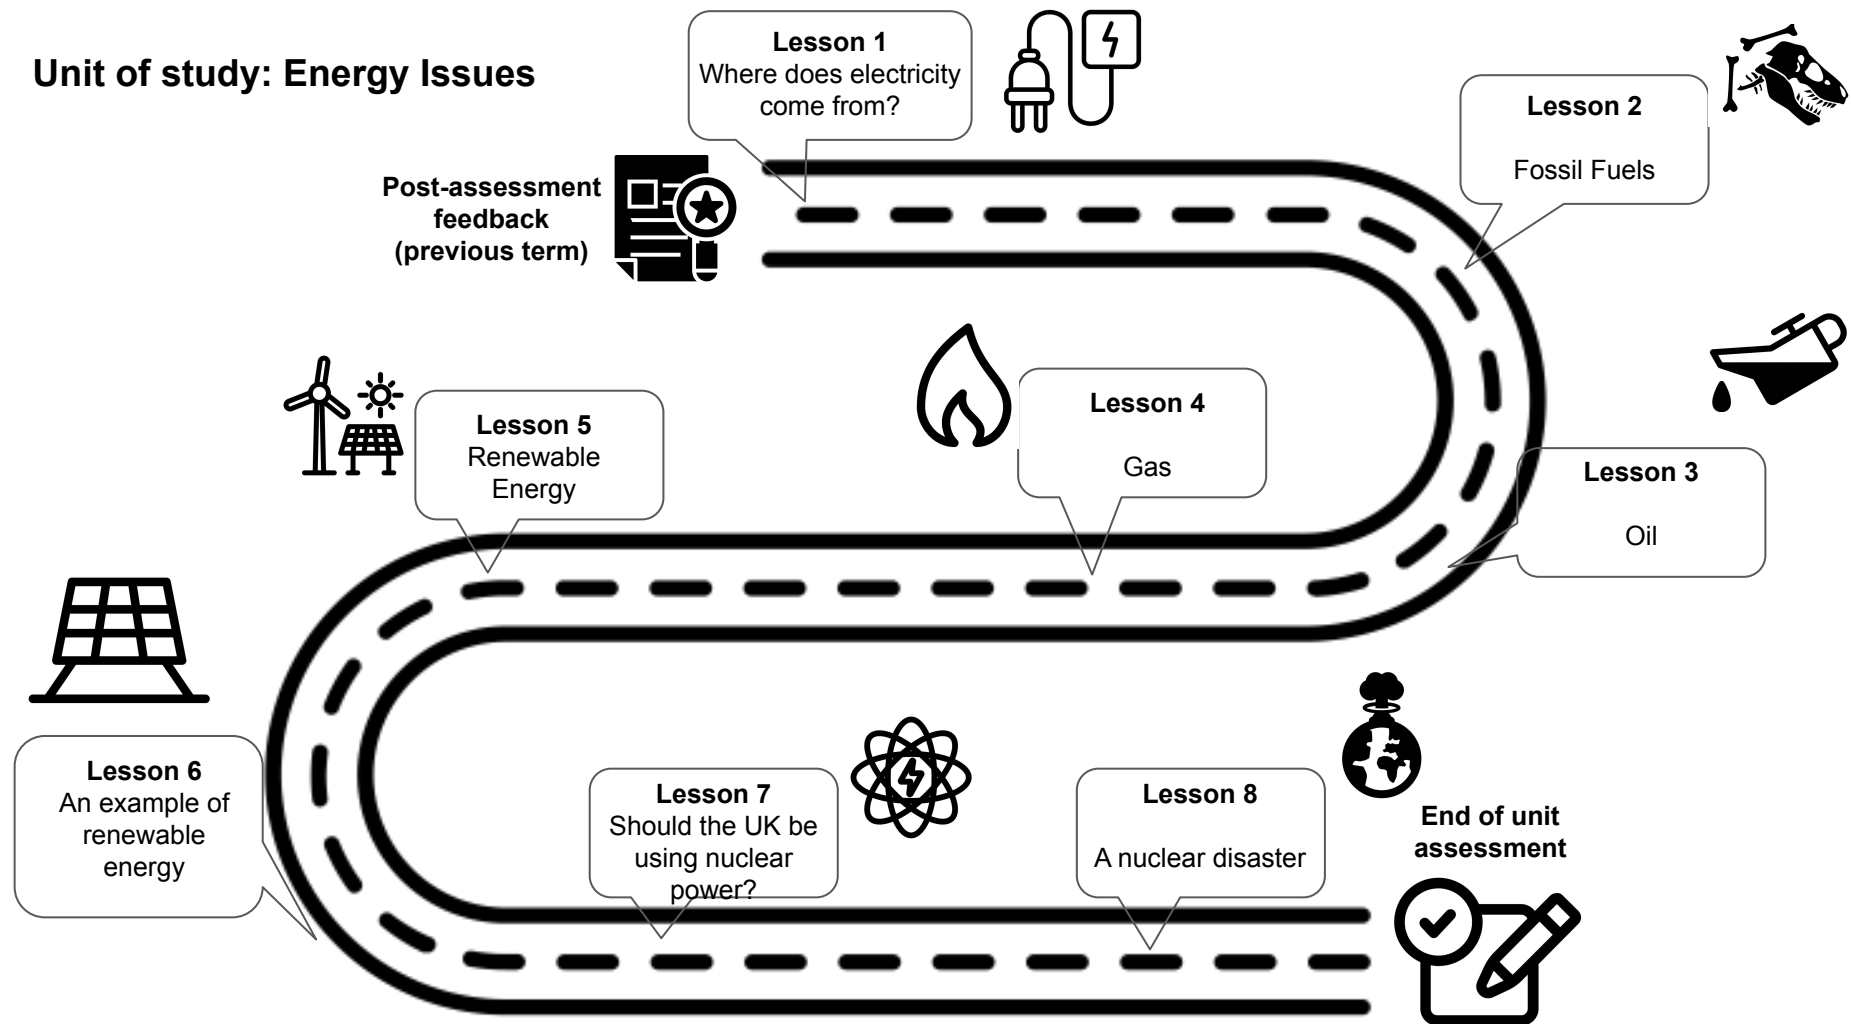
Unit of study: Energy Issues

Lesson 1
Where does electricity come from?

Post-assessment feedback (previous term)

Lesson 2

Fossil Fuels

Lesson 3

Oil

Lesson 4

Gas

Lesson 5
Renewable Energy

Lesson 6
An example of renewable energy

Lesson 7
Should the UK be using nuclear power?

Lesson 8

A nuclear disaster

End of unit assessment